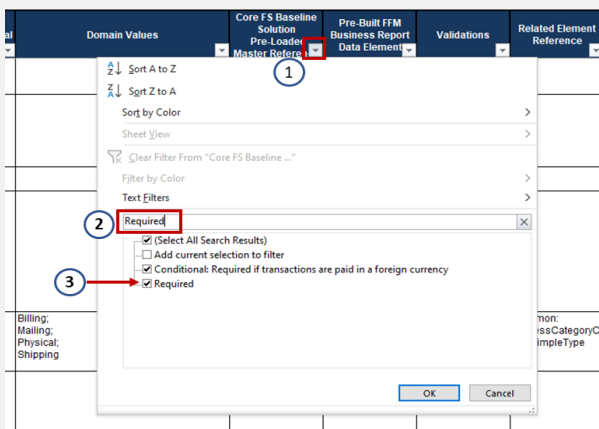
al | Domain Values | Core FS Baseline Solution Pre-Loaded Master Referen | Pre-Built FFM Business Report Data Element | Validations | Related Element Reference

1

Sort A to Z
Sort Z to A
Sort by Color
Sheet View
Clear Filter From "Core FS Baseline ..."
Filter by Color
Text Filters

2

Required

(Select All Search Results)
Add current selection to filter
Conditional: Required if transactions are paid in a foreign currency
Required

3

Billing;
Mailing;
Physical;
Shipping

mon:
essCategoryC
impleType

OK
Cancel